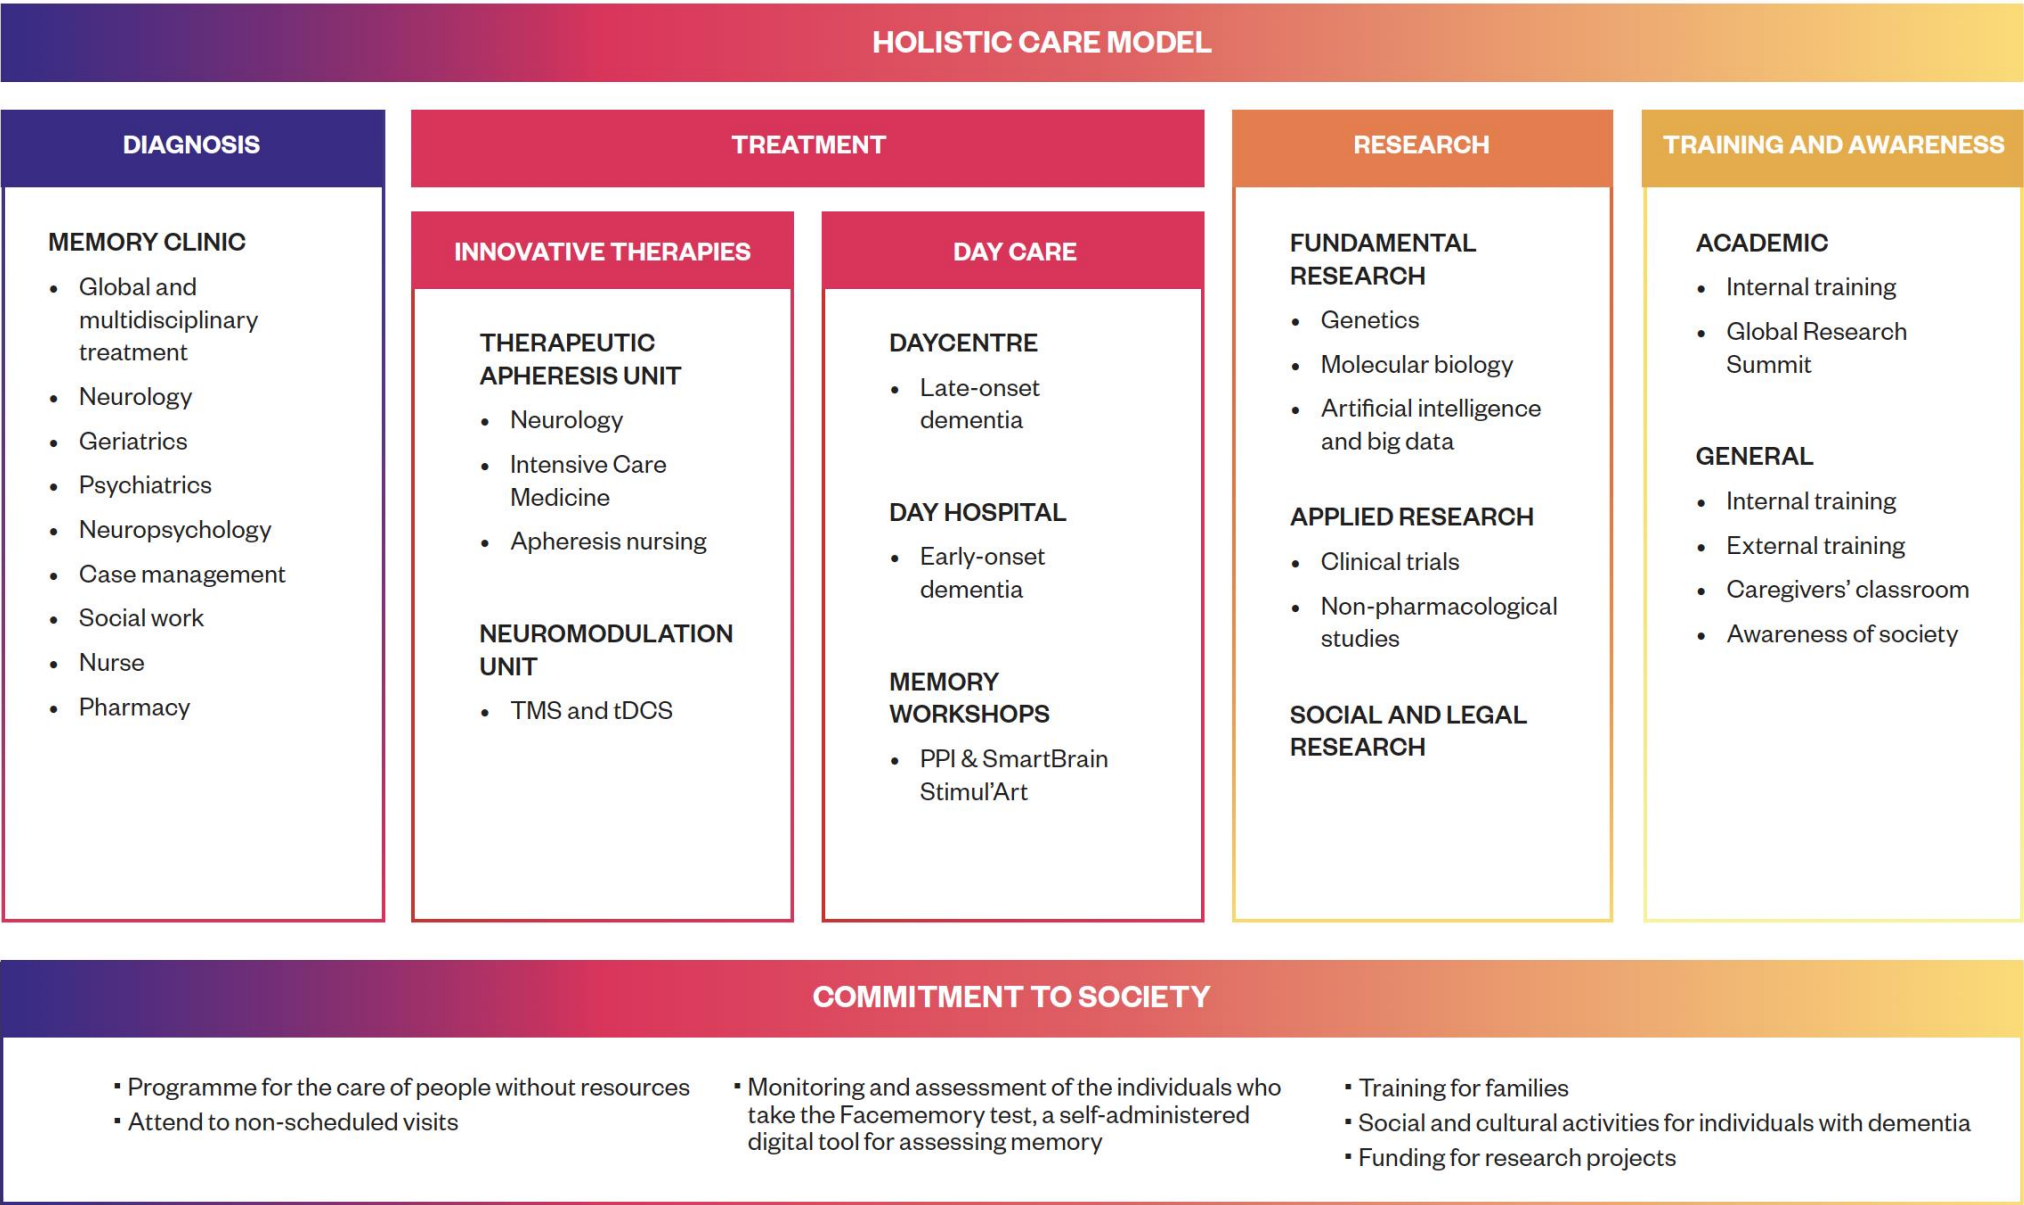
HOLISTIC CARE MODEL

DIAGNOSIS

MEMORY CLINIC

- Global and multidisciplinary treatment
- Neurology
- Geriatrics
- Psychiatrics
- Neuropsychology
- Case management
- Social work
- Nurse
- Pharmacy

TREATMENT

INNOVATIVE THERAPIES

THERAPEUTIC APHERESIS UNIT

- Neurology
- Intensive Care Medicine
- Apheresis nursing

NEUROMODULATION UNIT

- TMS and tDCS

DAY CARE

DAYCENTRE

- Late-onset dementia

DAY HOSPITAL

- Early-onset dementia

MEMORY WORKSHOPS

- PPI & SmartBrain Stimul'Art

RESEARCH

FUNDAMENTAL RESEARCH

- Genetics
- Molecular biology
- Artificial intelligence and big data

APPLIED RESEARCH

- Clinical trials
- Non-pharmacological studies

SOCIAL AND LEGAL RESEARCH

TRAINING AND AWARENESS

ACADEMIC

- Internal training
- Global Research Summit

GENERAL

- Internal training
- External training
- Caregivers' classroom
- Awareness of society

COMMITMENT TO SOCIETY

- Programme for the care of people without resources
- Attend to non-scheduled visits

- Monitoring and assessment of the individuals who take the Facememory test, a self-administered digital tool for assessing memory

- Training for families
- Social and cultural activities for individuals with dementia
- Funding for research projects